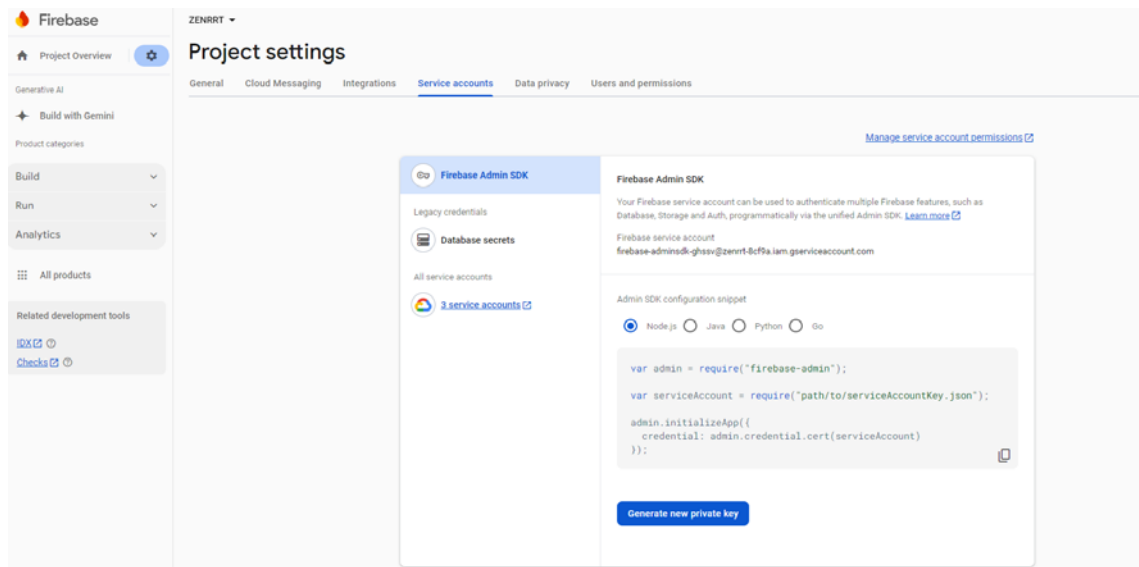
Firebase

Project Overview

Generative AI

Build with Gemini

Product categories

Build

Run

Analytics

All products

Related development tools

IDX

Checks

ZENRRT

Project settings

General Cloud Messaging Integrations Service accounts Data privacy Users and permissions

Manage service account permissions

Firebase Admin SDK

Legacy credentials

Database secrets

All service accounts

3 service accounts

Firebase Admin SDK

Your Firebase service account can be used to authenticate multiple Firebase features, such as Database, Storage and Auth, programmatically via the unified Admin SDK. Learn more

Firebase service account
firebase-adminsdk-ghssv@zenrrt-8cf9a.iam.gserviceaccount.com

Admin SDK configuration snippet

Node.js Java Python Go

var admin = require("firebase-admin");

var serviceAccount = require("path/to/serviceAccountKey.json");

admin.initializeApp({
  credential: admin.credential.cert(serviceAccount)
});

Generate new private key